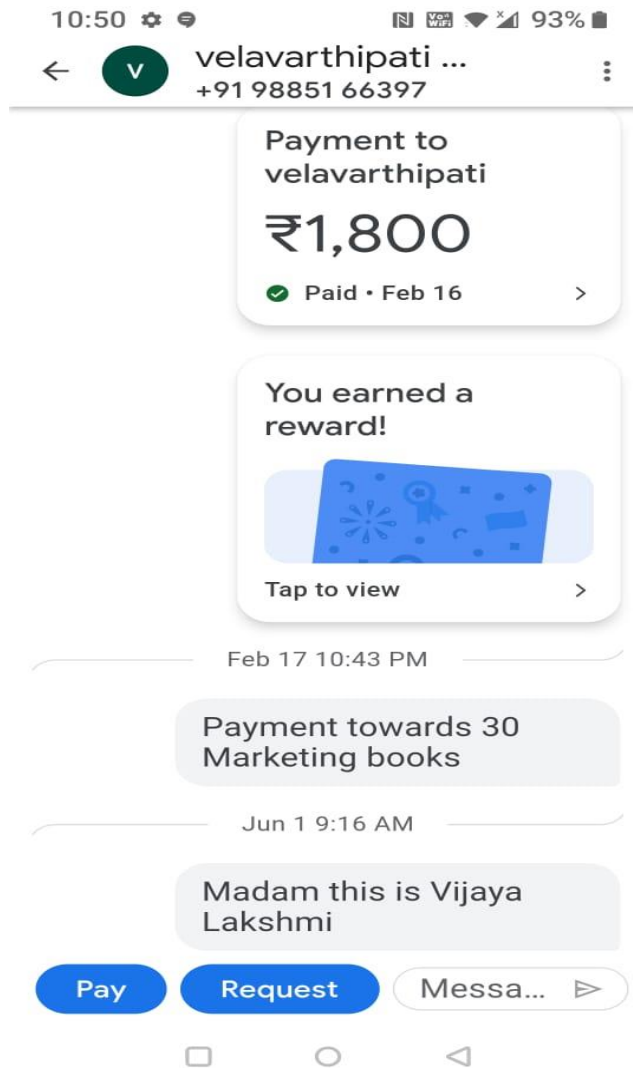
10:50 93%

V velavarthipati ...
+91 98851 66397

Payment to velavarthipati
₹1,800
Paid • Feb 16

You earned a reward!
Tap to view

Feb 17 10:43 PM

Payment towards 30 Marketing books

Jun 1 9:16 AM

Madam this is Vijaya Lakshmi

Pay
Request
Messa...